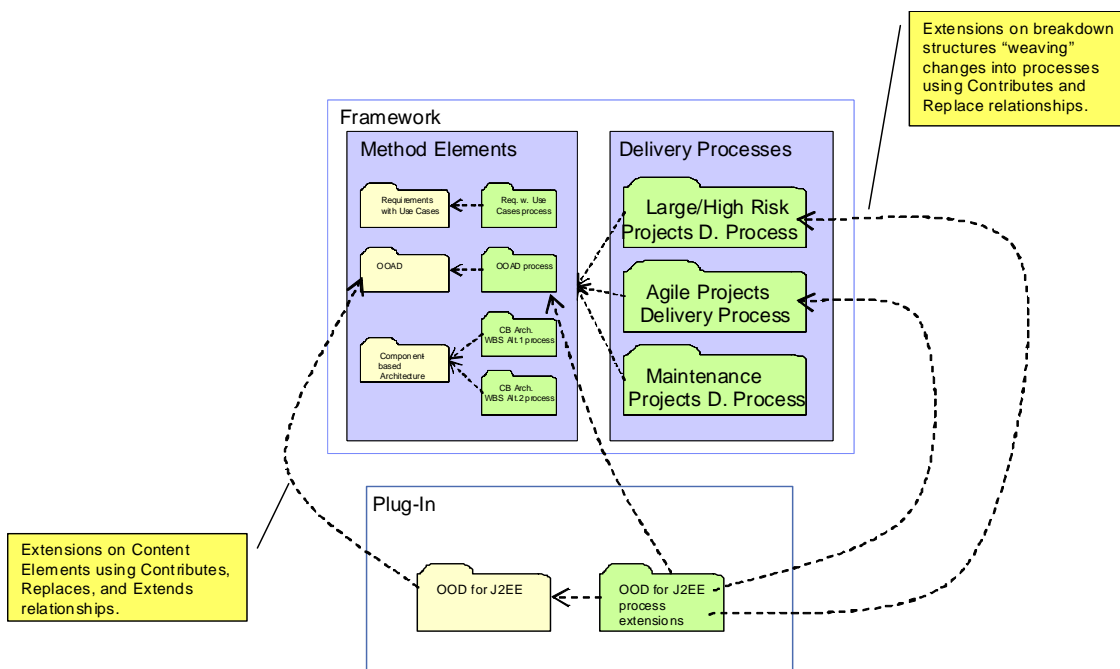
Extensions on breakdown structures "weaving" changes into processes using Contributes and Replace relationships.

Framework

Method Elements

Requirements with Use Cases

Req. w. Use Cases process

OOAD

OOAD process

Component based Architecture

CB Arch. WBS Alt.1 process

CB Arch. WBS Alt.2 process

Delivery Processes

Large/High Risk Projects D. Process

Agile Projects Delivery Process

Maintenance Projects D. Process

Plug-In

OOD for J2EE

OOD for J2EE process extensions

Extensions on Content Elements using Contributes, Replaces, and Extends relationships.